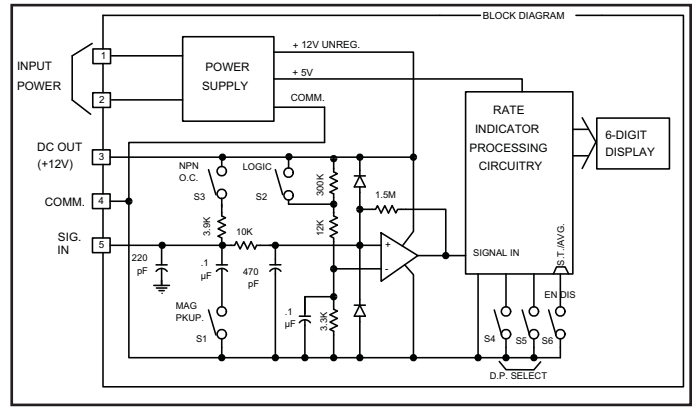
BLOCK DIAGRAM

INPUT POWER

1

2

POWER SUPPLY

+ 12V UNREG.

+ 5V

COMM.

DC OUT (+12V)

3

COMM.

4

SIG. IN

5

NPN O.C.

S3

LOGIC

S2

300K

3.9K

12K

1.5M

10K

220 pF

.1 µF

470 pF

MAG PKUP.

S1

.1 µF

3.3K

+

-

RATE INDICATOR PROCESSING CIRCUITRY

6-DIGIT DISPLAY

SIGNAL IN

S.T./AVG.

EN DIS

S4

S5

S6

D.P. SELECT